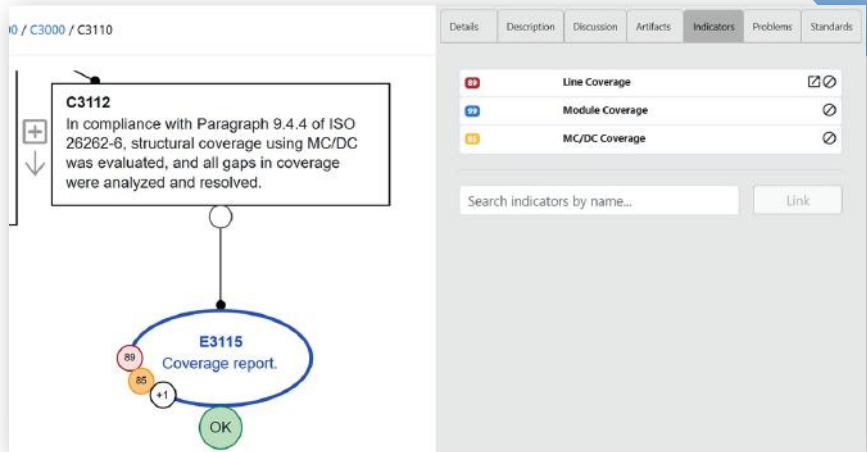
0 / C3000 / C3110

C3112
In compliance with Paragraph 9.4.4 of ISO 26262-6, structural coverage using MC/DC was evaluated, and all gaps in coverage were analyzed and resolved.

E3115
Coverage report.

89
85
+1
OK

Details | Description | Discussion | Artifacts | Indicators | Problems | Standards

89 Line Coverage
99 Module Coverage
85 MC/DC Coverage

Search indicators by name...
Link